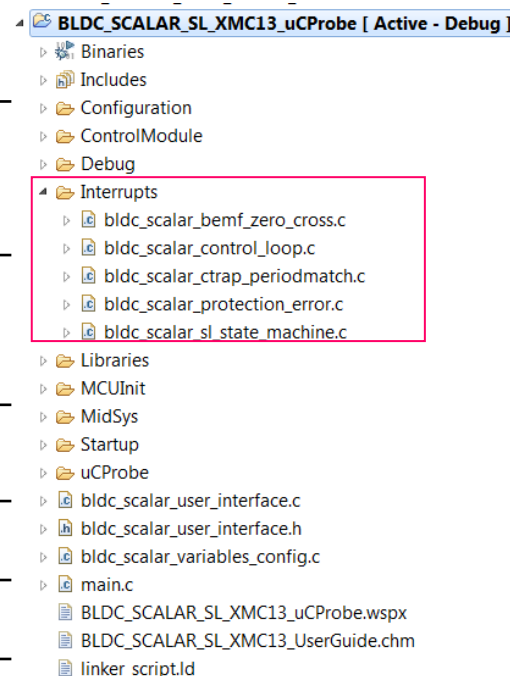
BLDC_SCALAR_SL_XMC13_uCProbe [ Active - Debug ]
Binaries
Includes
Configuration
ControlModule
Debug
Interrupts
bldc_scalar_bemf_zero_cross.c
bldc_scalar_control_loop.c
bldc_scalar_ctrap_periodmatch.c
bldc_scalar_protection_error.c
bldc_scalar_sl_state_machine.c
Libraries
MCUInit
MidSys
Startup
uCProbe
bldc_scalar_user_interface.c
bldc_scalar_user_interface.h
bldc_scalar_variables_config.c
main.c
BLDC_SCALAR_SL_XMC13_uCProbe.wspx
BLDC_SCALAR_SL_XMC13_UserGuide.chm
linker script.ld